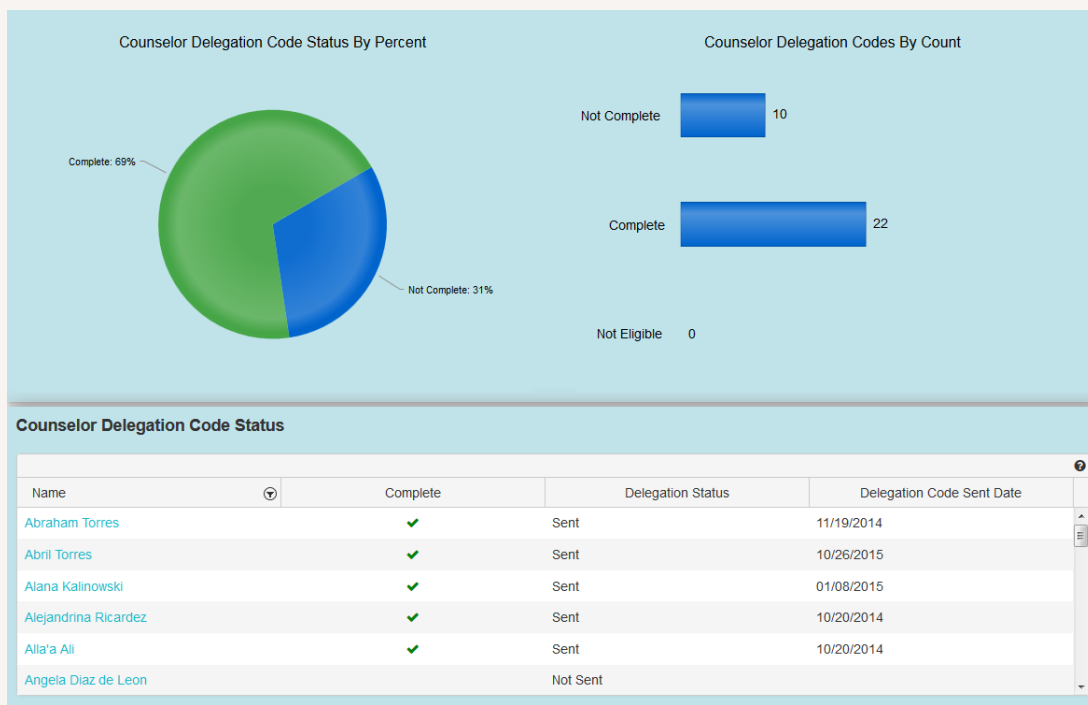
Counselor Delegation Code Status By Percent

Complete: 69%

Not Complete: 31%

Counselor Delegation Codes By Count

Not Complete 10

Complete 22

Not Eligible 0

Counselor Delegation Code Status

| Name | Complete | Delegation Status | Delegation Code Sent Date |
|---|---|---|---|
| Abraham Torres | ✔ | Sent | 11/19/2014 |
| Abril Torres | ✔ | Sent | 10/26/2015 |
| Alana Kalinowski | ✔ | Sent | 01/08/2015 |
| Alejandrina Ricardez | ✔ | Sent | 10/20/2014 |
| Alla'a Ali | ✔ | Sent | 10/20/2014 |
| Angela Diaz de Leon | | Not Sent | |